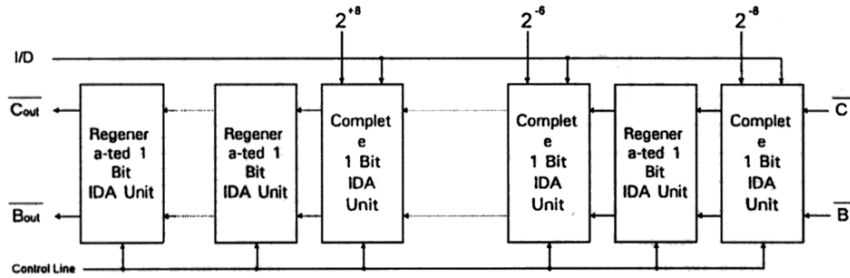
$2^{+8}$

$2^{-6}$

$2^{-8}$

I/D

$\overline{C_{out}}$

$\overline{B_{out}}$

$\overline{C}$

$\overline{B}$

Regener a-ted 1 Bit IDA Unit

Regener a-ted 1 Bit IDA Unit

Complet e 1 Bit IDA Unit

Complet e 1 Bit IDA Unit

Regener a-ted 1 Bit IDA Unit

Complet e 1 Bit IDA Unit

Control Line